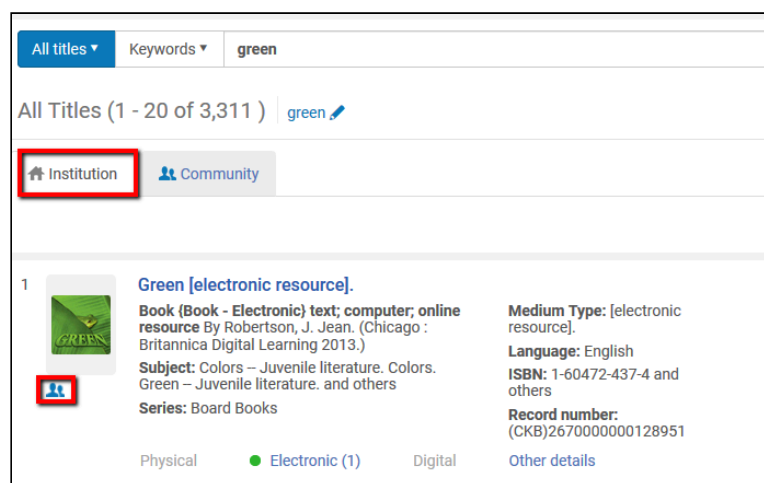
All titles ▾ Keywords ▾ green

All Titles (1 - 20 of 3,311 ) green

Institution Community

1

GREEN

Green [electronic resource].

Book {Book - Electronic} text; computer; online resource By Robertson, J. Jean. (Chicago : Britannica Digital Learning 2013.)

Subject: Colors -- Juvenile literature. Colors. Green -- Juvenile literature. and others

Series: Board Books

Medium Type: [electronic resource].

Language: English

ISBN: 1-60472-437-4 and others

Record number: (CKB)2670000000128951

Physical Electronic (1) Digital Other details